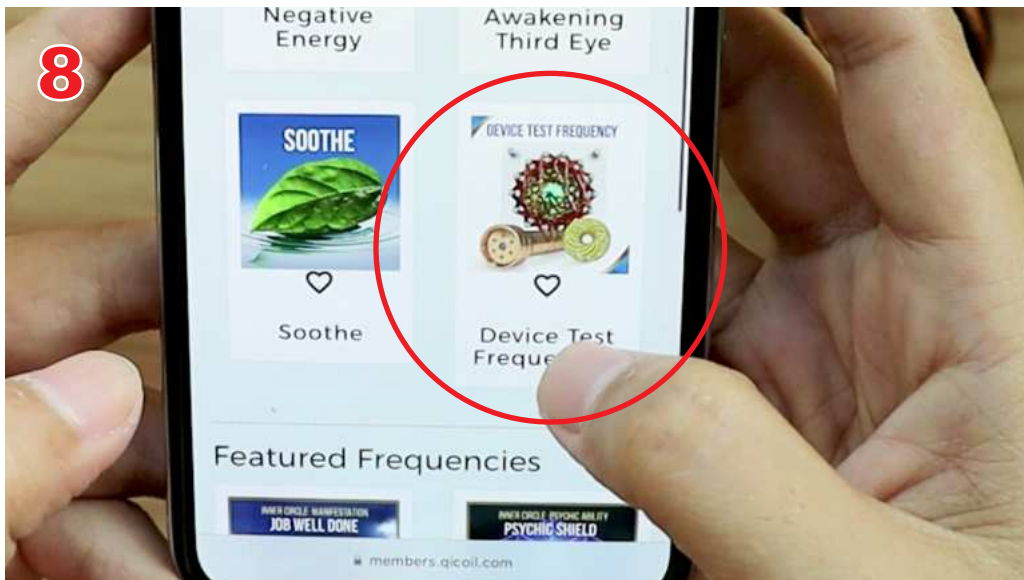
8

Negative Energy

Awakening Third Eye

SOOTHE

Soothe

DEVICE TEST FREQUENCY

Device Test Freque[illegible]

Featured Frequencies

INNER CIRCLE MANIFESTATION
JOB WELL DONE

INNER CIRCLE PSYCHIC ABILITY
PSYCHIC SHIELD

members.qicoil.com